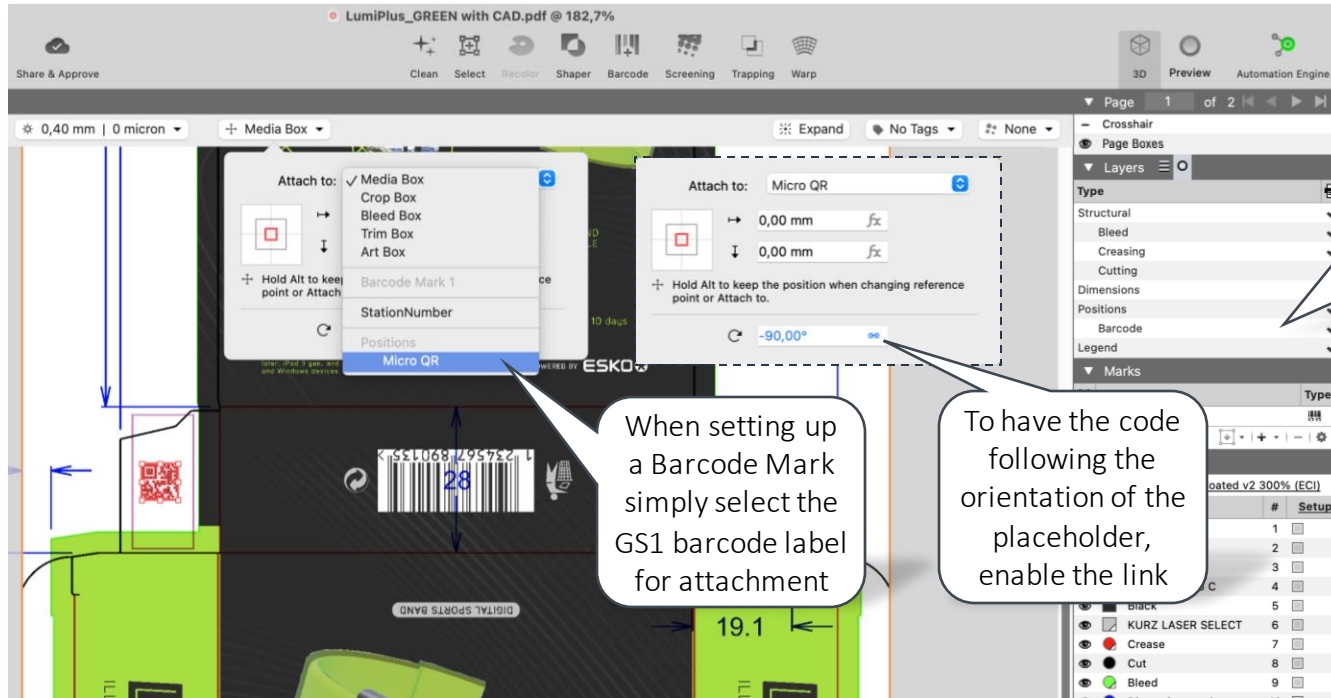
LumiPlus_GREEN with CAD.pdf @ 182,7%

Share & Approve

Clean Select Recolor Shaper Barcode Screening Trapping Warp

3D Preview Automation Engine

0,40 mm | 0 micron

Media Box

Expand

No Tags

None

Page 1 of 2

Crosshair

Page Boxes

Layers

Type

Structural

Bleed

Creasing

Cutting

Dimensions

Positions

Barcode

Legend

Marks

Type

Attach to: ✓Media Box
Crop Box
Bleed Box
Trim Box
Art Box
Barcode Mark 1
StationNumber
Positions
Micro QR

Hold Alt to keep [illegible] ce point or Attach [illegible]

Attach to: Micro QR

0,00 mm

0,00 mm

Hold Alt to keep the position when changing reference point or Attach to.

-90,00°

10 days

POWERED BY ESKO

1 234567 890135

28

19.1

DIGITAL SPORTS BAND

When setting up a Barcode Mark simply select the GS1 barcode label for attachment

To have the code following the orientation of the placeholder, enable the link

oated v2 300% (ECI)

# Setup

1
2
3
C 4
Black 5
KURZ LASER SELECT 6
Crease 7
Cut 8
Bleed 9